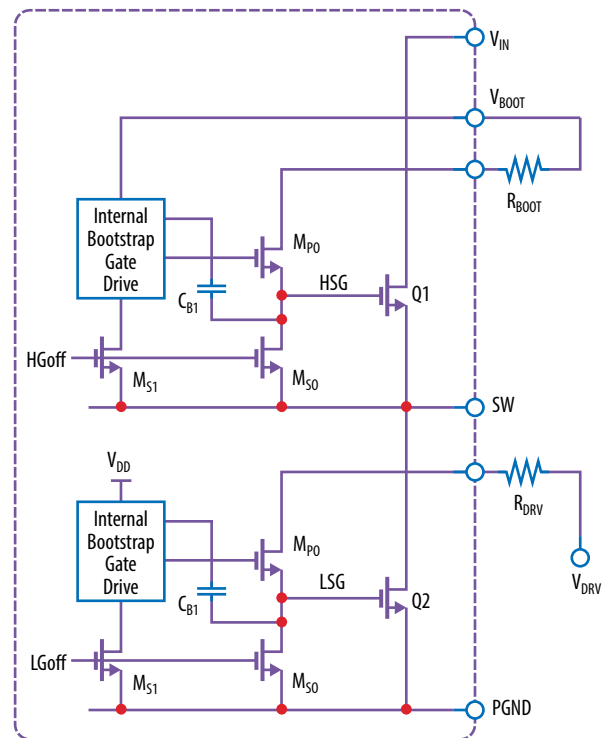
$V_{IN}$

$V_{BOOT}$

$R_{BOOT}$

Internal Bootstrap Gate Drive

$M_{PO}$

HSG

Q1

$C_{B1}$

HGoff

$M_{S1}$

$M_{SO}$

SW

$V_{DD}$

$R_{DRV}$

Internal Bootstrap Gate Drive

$M_{PO}$

$V_{DRV}$

LSG

Q2

$C_{B1}$

LGoff

$M_{S1}$

$M_{SO}$

PGND